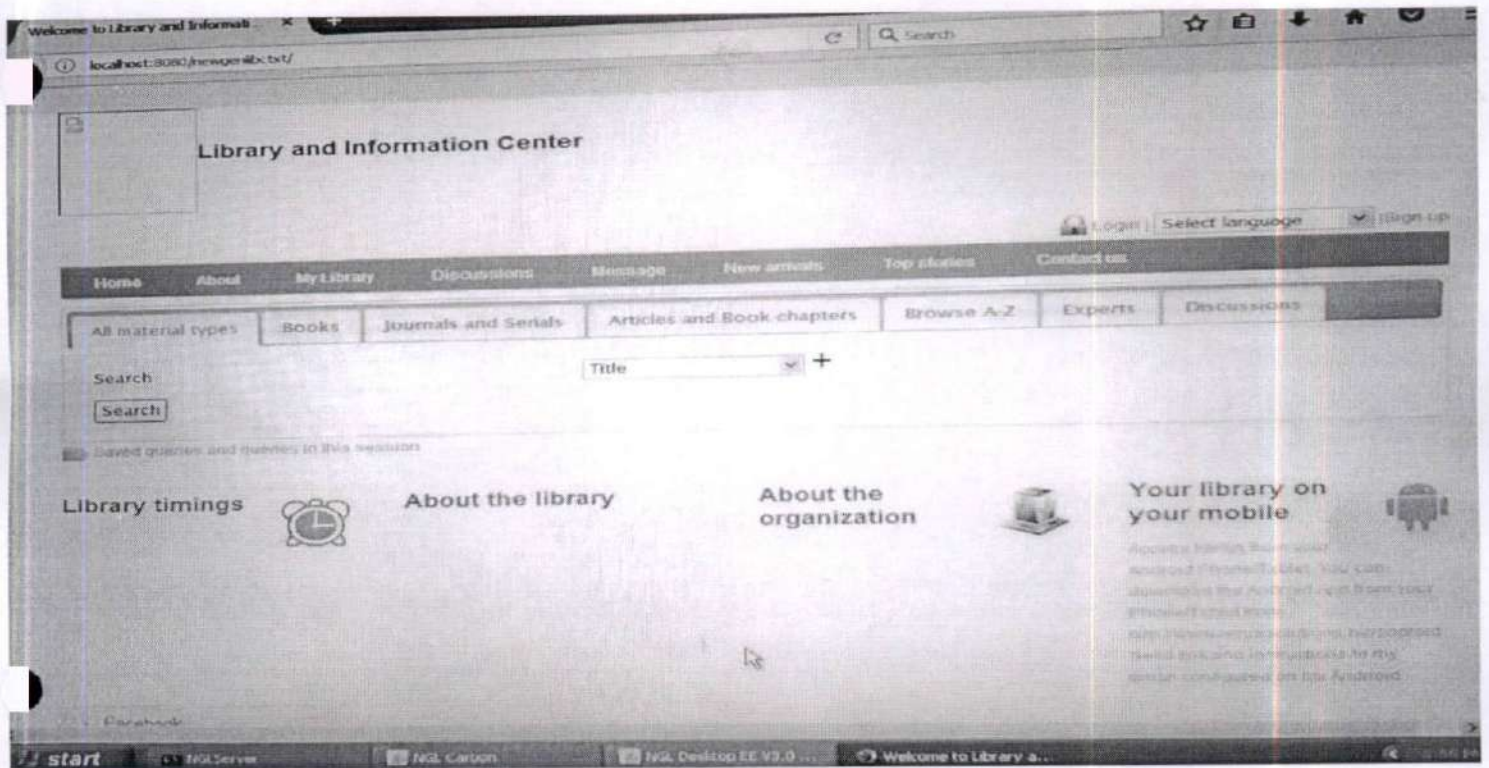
Welcome to Library and Informati ×

localhost:8080/newgenlibctxt/

Search

Library and Information Center

Login | Select language | Sign up

Home | About | My Library | Discussions | Message | New arrivals | Top stories | Contact us

All material types | Books | Journals and Serials | Articles and Book chapters | Browse A-Z | Experts | Discussions

Search

Title

+

Search

Saved queries and queries in this session

Library timings

About the library

About the organization

Your library on your mobile

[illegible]

Facebook

start | NGLServer | NGL Carbon | NGL Desktop EE V3.0 ... | Welcome to Library a...